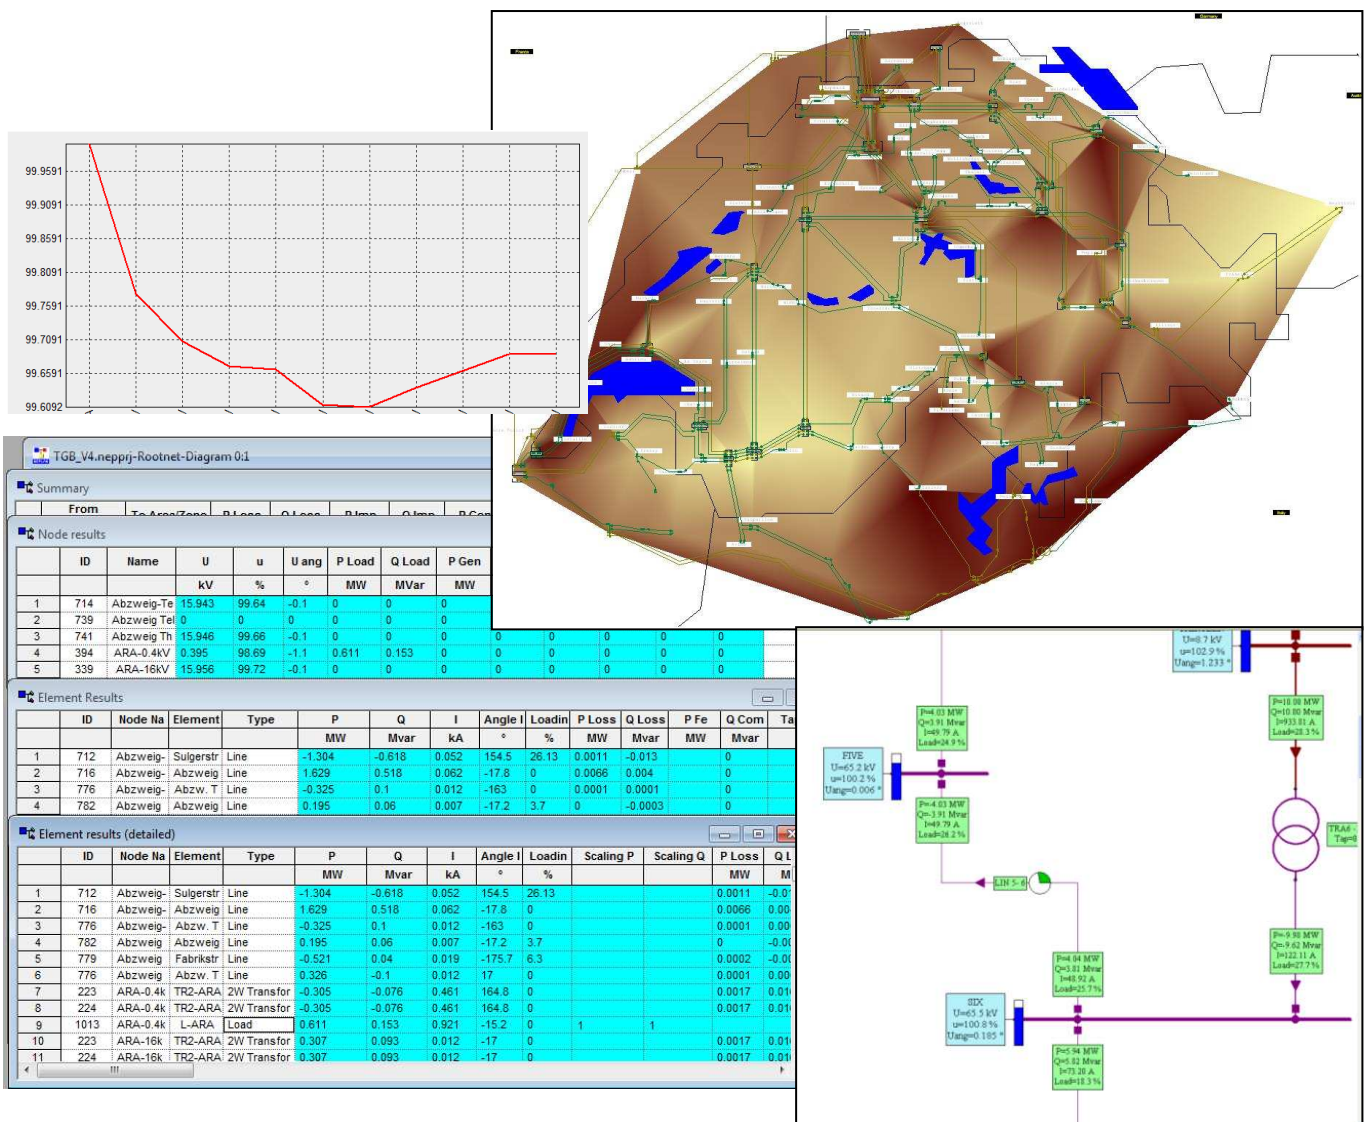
99.9591
99.9091
99.8591
99.8091
99.7591
99.7091
99.6591
99.6092

TGB_V4.nepprj-Rootnet-Diagram 0:1

Summary

From | To Area/Zone | P Loss | Q Loss | P Imp | Q Imp | P Gen

Node results

| | ID | Name | U | u | U ang | P Load | Q Load | P Gen |
|---|---|---|---|---|---|---|---|---|
| | | | kV | % | ° | MW | MVar | MW |
| 1 | 714 | Abzweig-Te | 15.943 | 99.64 | -0.1 | 0 | 0 | 0 |
| 2 | 739 | Abzweig Tel | 0 | 0 | 0 | 0 | 0 | 0 |
| 3 | 741 | Abzweig Th | 15.946 | 99.66 | -0.1 | 0 | 0 | 0 | 0 | 0 | 0 | 0 | 0 |
| 4 | 394 | ARA-0.4kV | 0.395 | 98.69 | -1.1 | 0.611 | 0.153 | 0 | 0 | 0 | 0 | 0 | 0 |
| 5 | 339 | ARA-16kV | 15.956 | 99.72 | -0.1 | 0 | 0 | 0 | 0 | 0 | 0 | 0 | 0 |

Element Results

| | ID | Node Na | Element | Type | P | Q | I | Angle I | Loadin | P Loss | Q Loss | P Fe | Q Com | Ta |
|---|---|---|---|---|---|---|---|---|---|---|---|---|---|---|
| | | | | | MW | Mvar | kA | ° | % | MW | Mvar | MW | Mvar | |
| 1 | 712 | Abzweig- | Sulgerstr | Line | -1.304 | -0.618 | 0.052 | 154.5 | 26.13 | 0.0011 | -0.013 | | 0 | |
| 2 | 716 | Abzweig- | Abzweig | Line | 1.629 | 0.518 | 0.062 | -17.8 | 0 | 0.0066 | 0.004 | | 0 | |
| 3 | 776 | Abzweig- | Abzw. T | Line | -0.325 | 0.1 | 0.012 | -163 | 0 | 0.0001 | 0.0001 | | 0 | |
| 4 | 782 | Abzweig | Abzweig | Line | 0.195 | 0.06 | 0.007 | -17.2 | 3.7 | 0 | -0.0003 | | 0 | |

Element results (detailed)

| | ID | Node Na | Element | Type | P | Q | I | Angle I | Loadin | Scaling P | Scaling Q | P Loss | Q L |
|---|---|---|---|---|---|---|---|---|---|---|---|---|---|
| | | | | | MW | Mvar | kA | ° | % | | | MW | M |
| 1 | 712 | Abzweig- | Sulgerstr | Line | -1.304 | -0.618 | 0.052 | 154.5 | 26.13 | | | 0.0011 | -0.0 |
| 2 | 716 | Abzweig- | Abzweig | Line | 1.629 | 0.518 | 0.062 | -17.8 | 0 | | | 0.0066 | 0.00 |
| 3 | 776 | Abzweig- | Abzw. T | Line | -0.325 | 0.1 | 0.012 | -163 | 0 | | | 0.0001 | 0.00 |
| 4 | 782 | Abzweig | Abzweig | Line | 0.195 | 0.06 | 0.007 | -17.2 | 3.7 | | | 0 | -0.0 |
| 5 | 779 | Abzweig | Fabrikstr | Line | -0.521 | 0.04 | 0.019 | -175.7 | 6.3 | | | 0.0002 | -0.0 |
| 6 | 776 | Abzweig | Abzw. T | Line | 0.326 | -0.1 | 0.012 | 17 | 0 | | | 0.0001 | 0.00 |
| 7 | 223 | ARA-0.4k | TR2-ARA | 2W Transfor | -0.305 | -0.076 | 0.461 | 164.8 | 0 | | | 0.0017 | 0.01 |
| 8 | 224 | ARA-0.4k | TR2-ARA | 2W Transfor | -0.305 | -0.076 | 0.461 | 164.8 | 0 | | | 0.0017 | 0.01 |
| 9 | 1013 | ARA-0.4k | L-ARA | Load | 0.611 | 0.153 | 0.921 | -15.2 | 0 | 1 | 1 | | |
| 10 | 223 | ARA-16k | TR2-ARA | 2W Transfor | 0.307 | 0.093 | 0.012 | -17 | 0 | | | 0.0017 | 0.01 |
| 11 | 224 | ARA-16k | TR2-ARA | 2W Transfor | 0.307 | 0.093 | 0.012 | -17 | 0 | | | 0.0017 | 0.01 |

U=8.7 kV
u=102.9 %
Uang=1.233 °

P=4.03 MW
Q=3.91 Mvar
I=49.79 A
Load=24.9 %

P=10.08 MW
Q=10.80 Mvar
I=933.81 A
Load=28.3 %

FIVE
U=65.2 kV
u=100.2 %
Uang=0.006 °

P=-4.03 MW
Q=-3.91 Mvar
I=49.79 A
Load=28.2 %

TRA6
Tap=0

LIN 5-6

P=4.94 MW
Q=3.81 Mvar
I=48.92 A
Load=25.7 %

P=-9.98 MW
Q=-9.62 Mvar
I=122.11 A
Load=27.7 %

SIX
U=65.5 kV
u=100.8 %
Uang=0.185 °

P=5.94 MW
Q=5.82 Mvar
I=73.20 A
Load=18.3 %